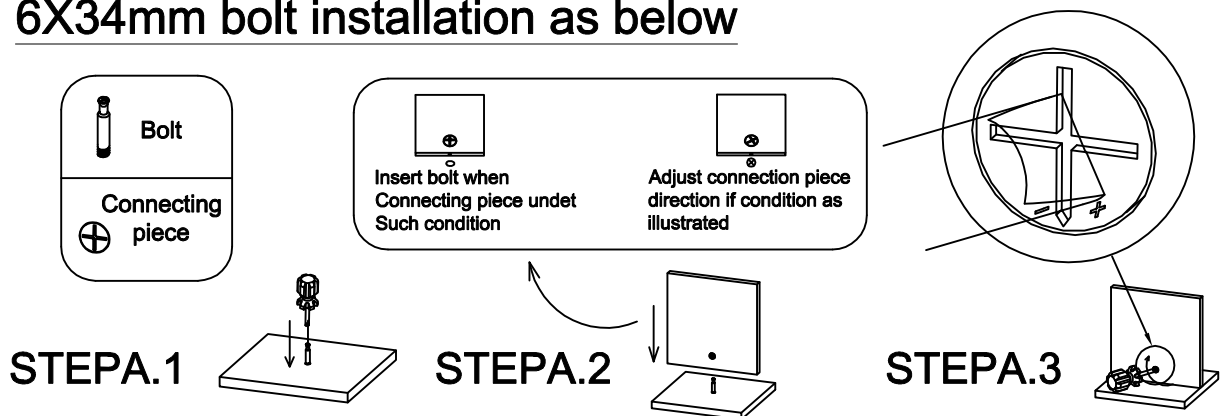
6X34mm bolt installation as below

Bolt

Connecting piece

Insert bolt when Connecting piece undet Such condition

Adjust connection piece direction if condition as illustrated

− +

STEPA.1

STEPA.2

STEPA.3